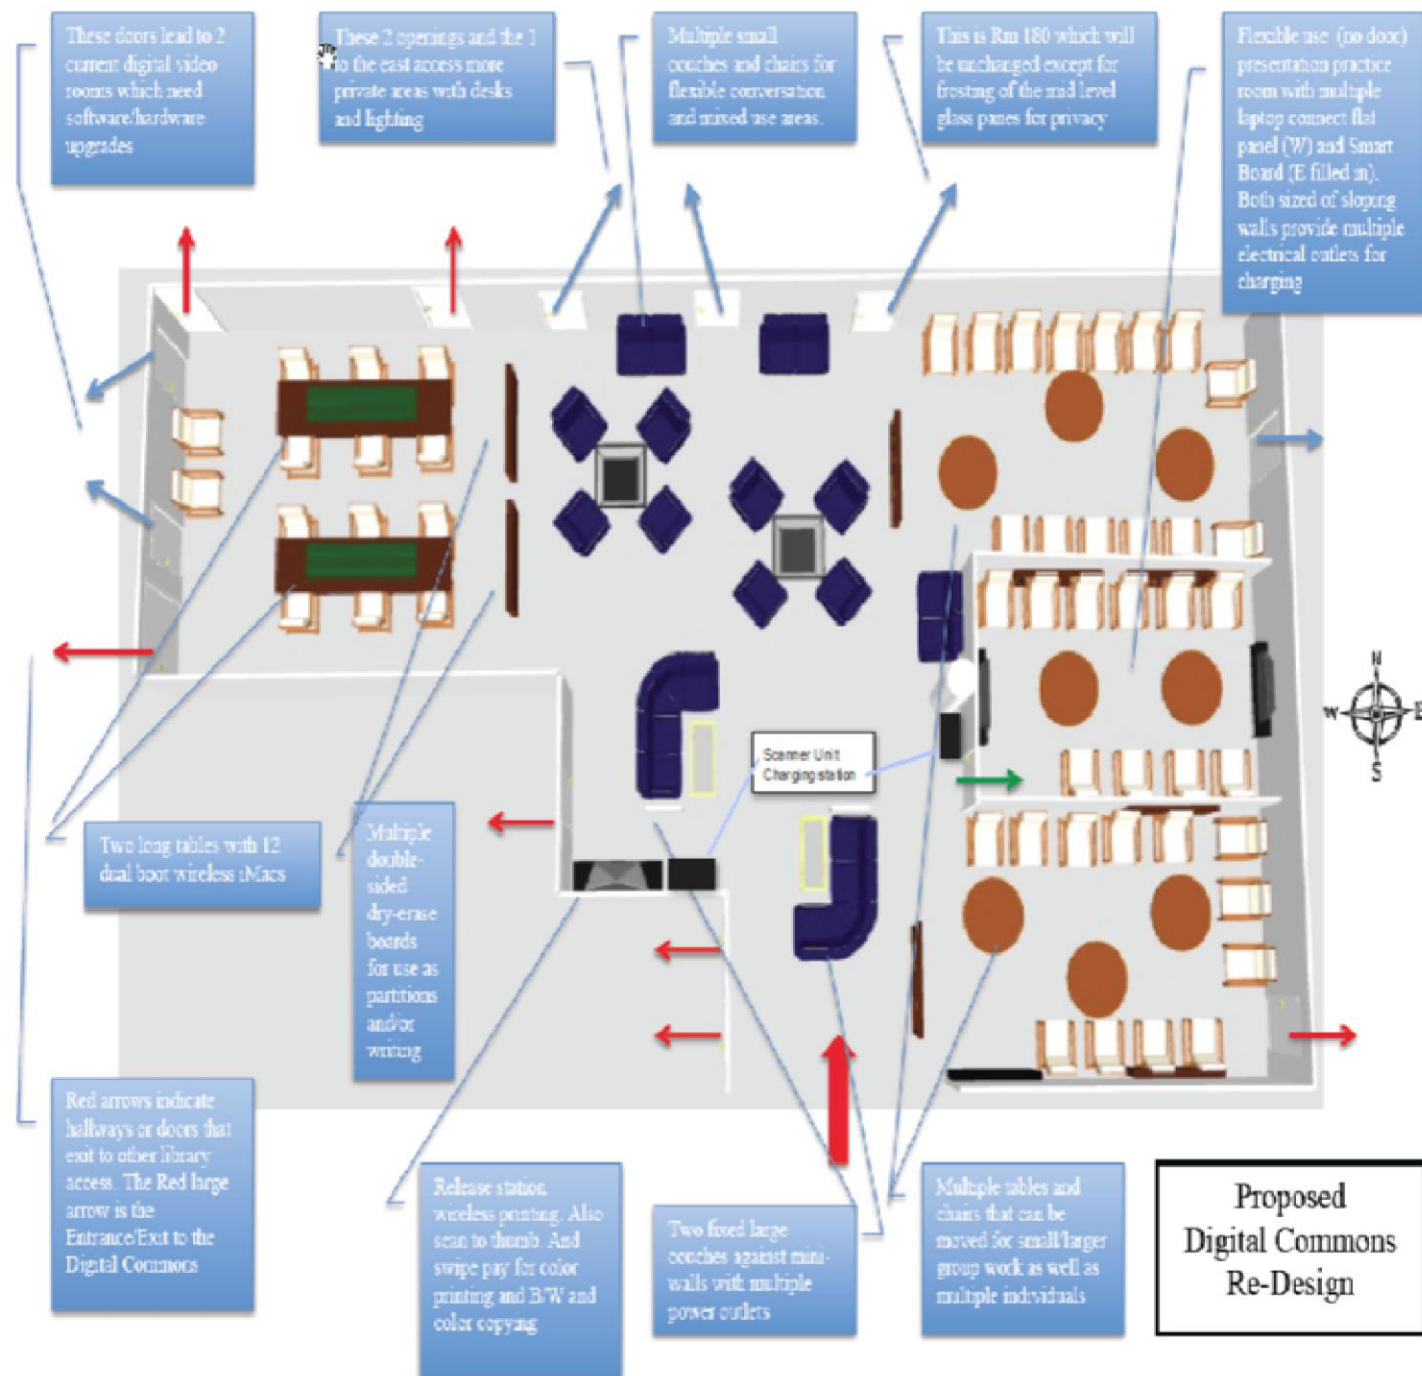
These doors lead to 2 current digital video rooms which need software/hardware upgrades

These 2 openings and the 1 to the east access more private areas with desks and lighting

Multiple small couches and chairs for flexible conversation and mixed use areas.

This is Rm 180 which will be unchanged except for frosting of the mid level glass panes for privacy

Flexible use (no door) presentation practice room with multiple laptop connect flat panel (W) and Smart Board (E filled in). Both sized of sloping walls provide multiple electrical outlets for charging

Scanner Unit Charging station

N
W
E
S

Two long tables with 12 dual boot wireless iMacs

Multiple double-sided dry-erase boards for use as partitions and/or writing

Red arrows indicate hallways or doors that exit to other library access. The Red large arrow is the Entrance/Exit to the Digital Commons

Release station wireless printing. Also scan to thumb. And swipe pay for color printing and B/W and color copying

Two fixed large couches against mini-walls with multiple power outlets

Multiple tables and chairs that can be moved for small/larger group work as well as multiple individuals

Proposed Digital Commons Re-Design